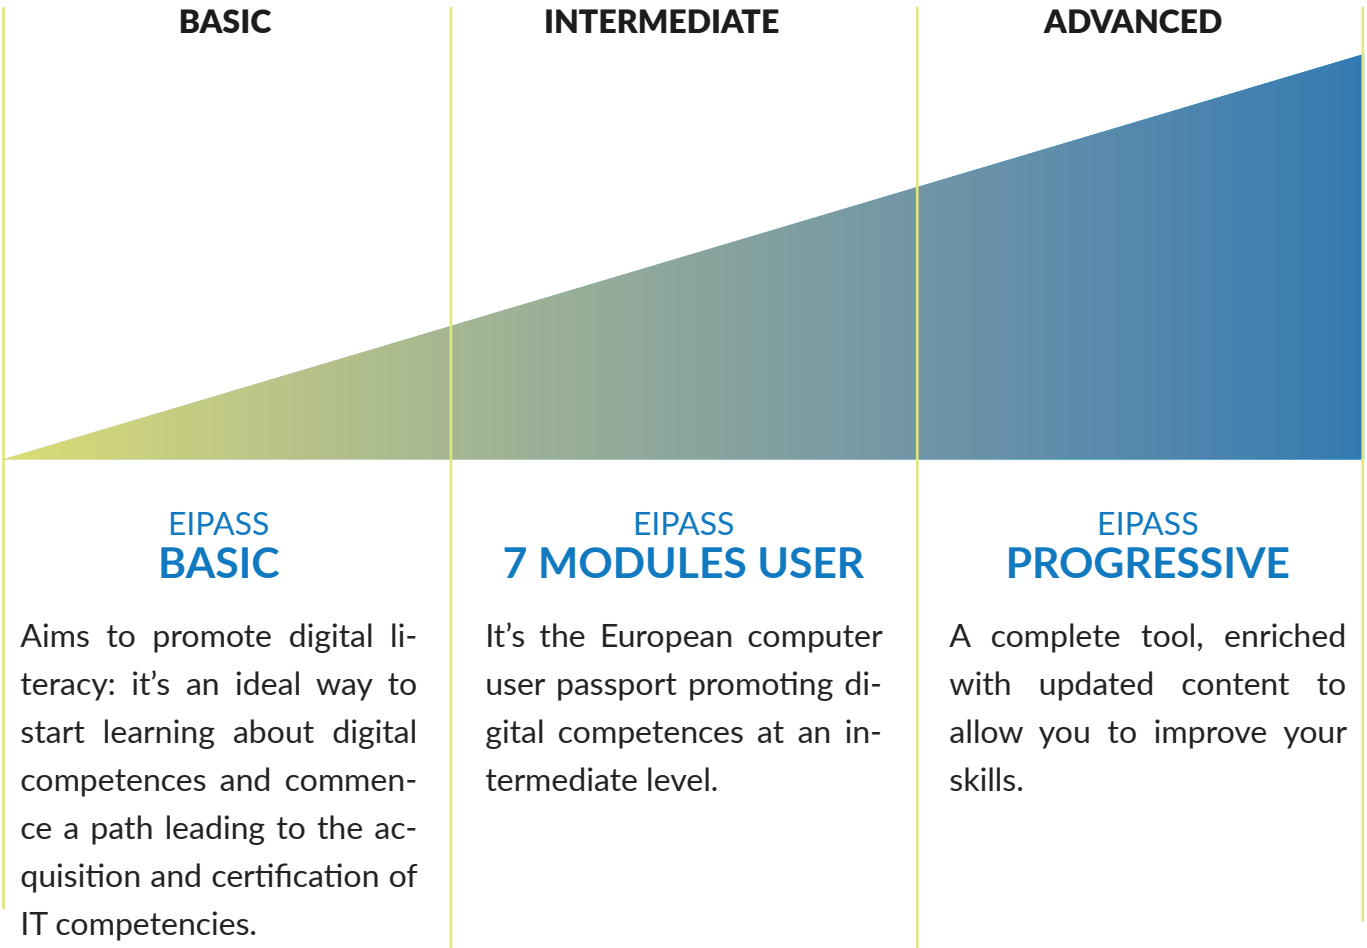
BASIC

INTERMEDIATE

ADVANCED

EIPASS
BASIC

Aims to promote digital literacy: it's an ideal way to start learning about digital competences and commence a path leading to the acquisition and certification of IT competencies.

EIPASS
7 MODULES USER

It's the European computer user passport promoting digital competences at an intermediate level.

EIPASS
PROGRESSIVE

A complete tool, enriched with updated content to allow you to improve your skills.